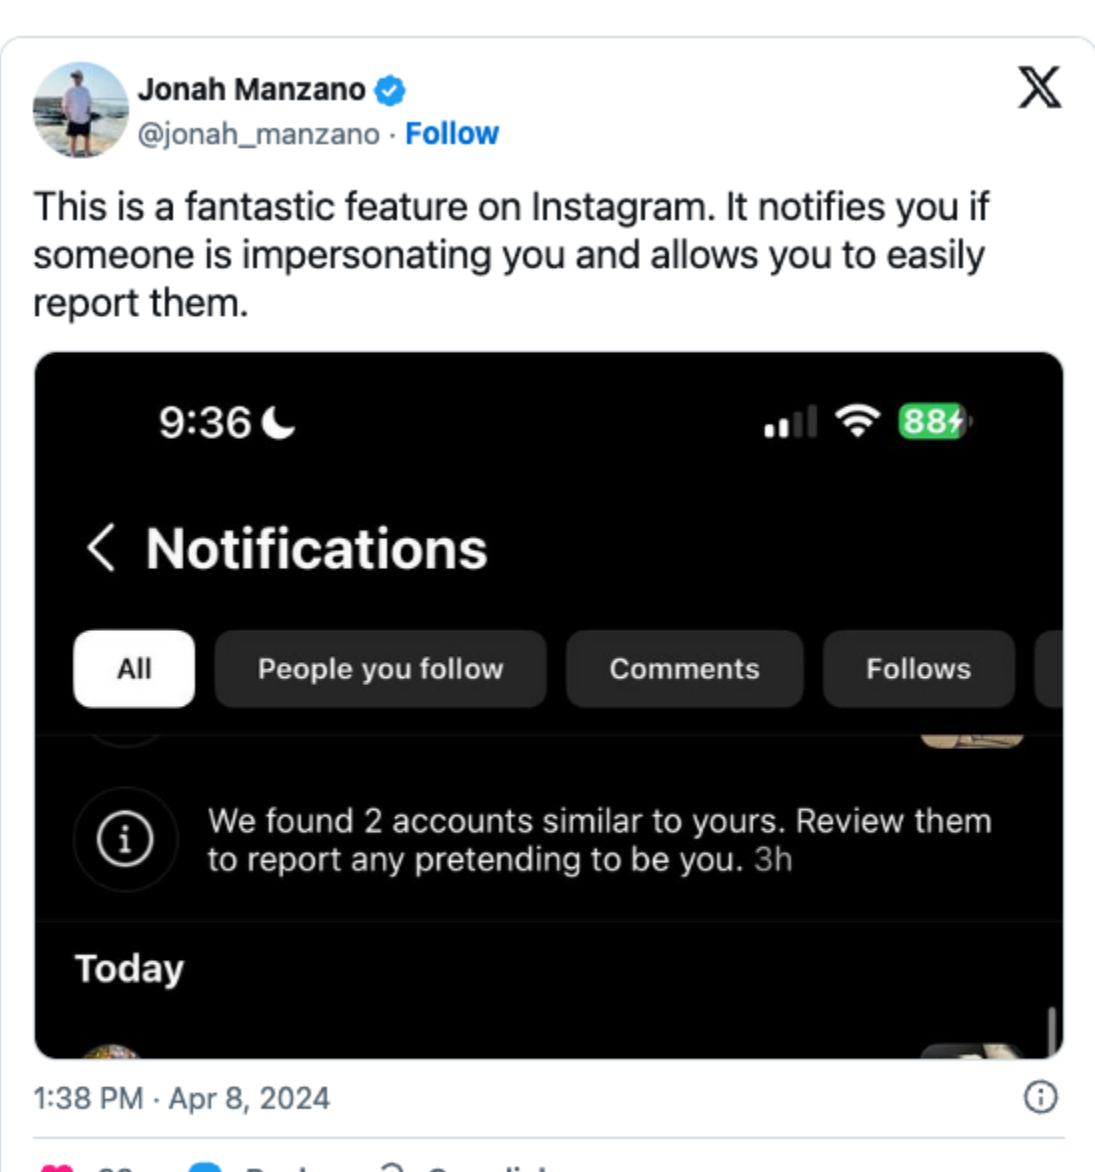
Jonah Manzano
@jonah_manzano · Follow

This is a fantastic feature on Instagram. It notifies you if someone is impersonating you and allows you to easily report them.

9:36

88

Notifications

All
People you follow
Comments
Follows

We found 2 accounts similar to yours. Review them to report any pretending to be you. 3h

Today

1:38 PM · Apr 8, 2024

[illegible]